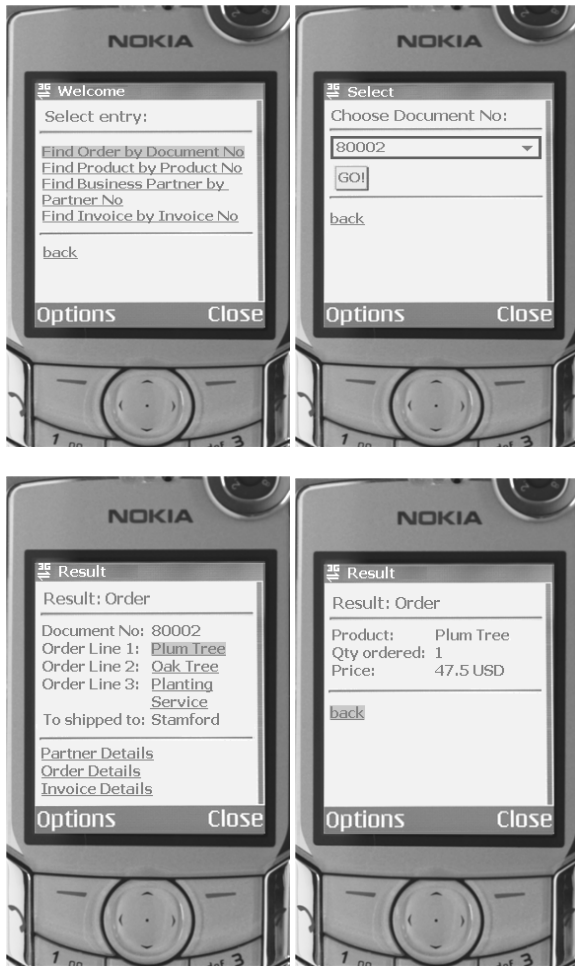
NOKIA

Welcome

Select entry:

Find Order by Document No
Find Product by Product No
Find Business Partner by Partner No
Find Invoice by Invoice No

back

Options Close

1 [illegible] 3

NOKIA

Select

Choose Document No:

80002

GO!

back

Options Close

1 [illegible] 3

NOKIA

Result

Result: Order

Document No: 80002
Order Line 1: Plum Tree
Order Line 2: Oak Tree
Order Line 3: Planting Service
To shipped to: Stamford

Partner Details
Order Details
Invoice Details

Options Close

1 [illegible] 3

NOKIA

Result

Result: Order

Product: Plum Tree
Qty ordered: 1
Price: 47.5 USD

back

Options Close

1 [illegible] 3